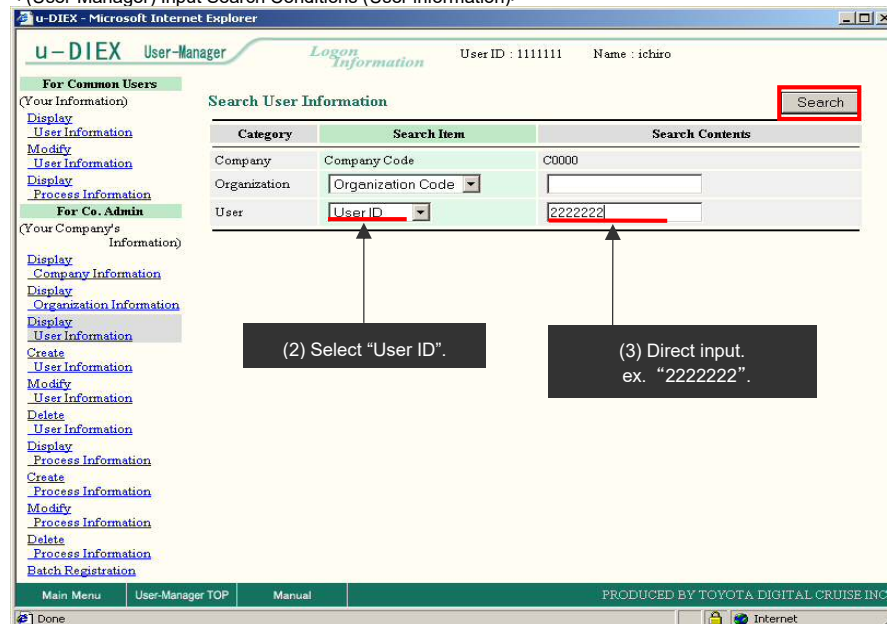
u-DIEX - Microsoft Internet Explorer

u-DIEX User-Manager Logon Information User ID : 1111111 Name : ichiro

For Common Users
(Your Information)
Display User Information
Modify User Information
Display Process Information
For Co. Admin
(Your Company's Information)
Display Company Information
Display Organization Information
Display User Information
Create User Information
Modify User Information
Delete User Information
Display Process Information
Create Process Information
Modify Process Information
Delete Process Information
Batch Registration

Search User Information

Search

| Category | Search Item | Search Contents |
|---|---|---|
| Company | Company Code | C0000 |
| Organization | Organization Code | |
| User | User ID | 2222222 |

(2) Select “User ID”.

(3) Direct input. ex. “2222222”.

Main Menu User-Manager TOP Manual PRODUCED BY TOYOTA DIGITAL CRUISE INC

Done Internet